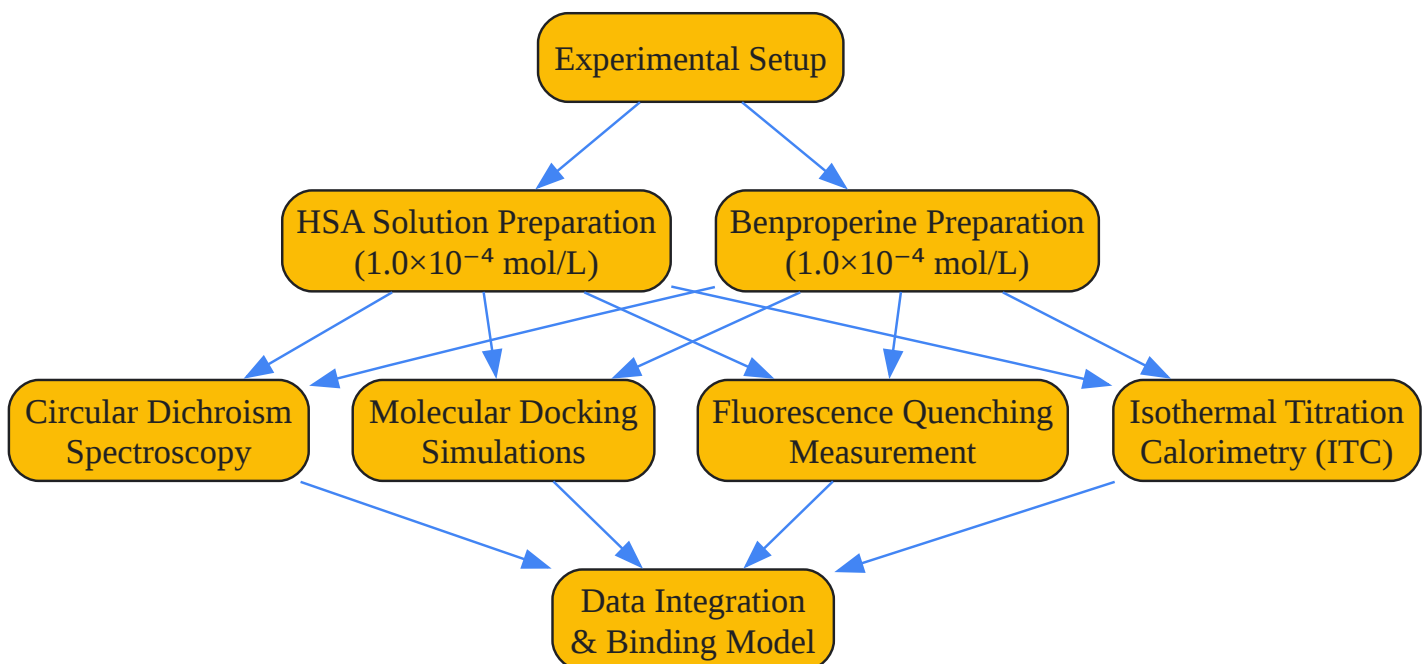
Experimental Setup

HSA Solution Preparation
($1.0\times10^{-4}$ mol/L)

Benproperine Preparation
($1.0\times10^{-4}$ mol/L)

Circular Dichroism
Spectroscopy

Molecular Docking
Simulations

Fluorescence Quenching
Measurement

Isothermal Titration
Calorimetry (ITC)

Data Integration
& Binding Model